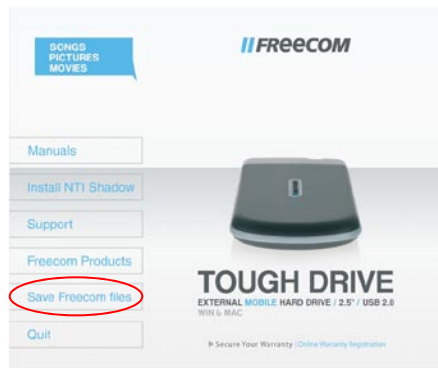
SONGS
PICTURES
MOVIES

//FREECOM

Manuals

Install NTI Shadow

Support

Freecom Products

Save Freecom files

Quit

TOUGH DRIVE

EXTERNAL MOBILE HARD DRIVE / 2.5" / USB 2.0
WIN & MAC

▶ Secure Your Warranty | Online Warranty Registration